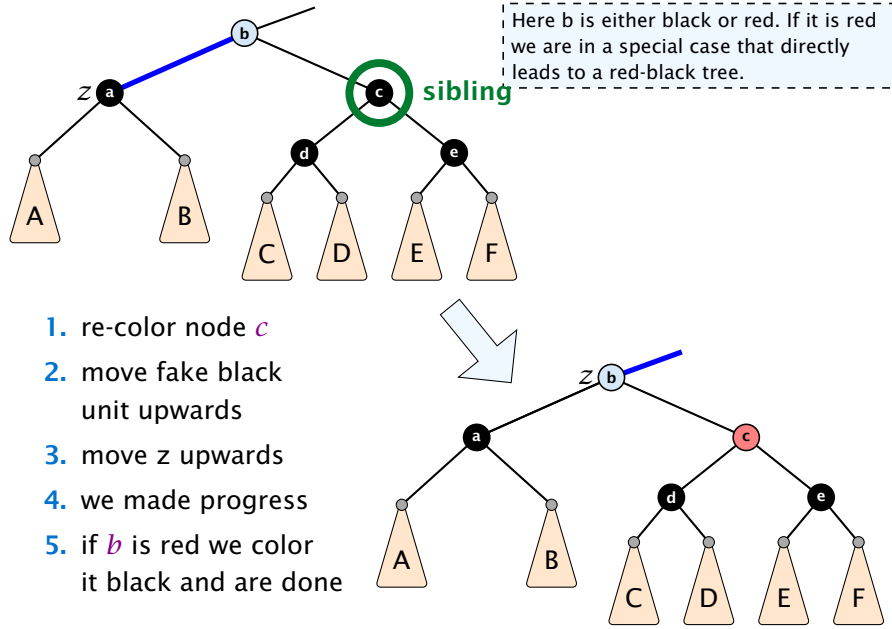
Here b is either black or red. If it is red we are in a special case that directly leads to a red-black tree.

b

$z$ a

c sibling

d

e

A

B

C

D

E

F

1. re-color node $c$
2. move fake black unit upwards
3. move z upwards
4. we made progress
5. if $b$ is red we color it black and are done

$z$ b

a

c

d

e

A

B

C

D

E

F